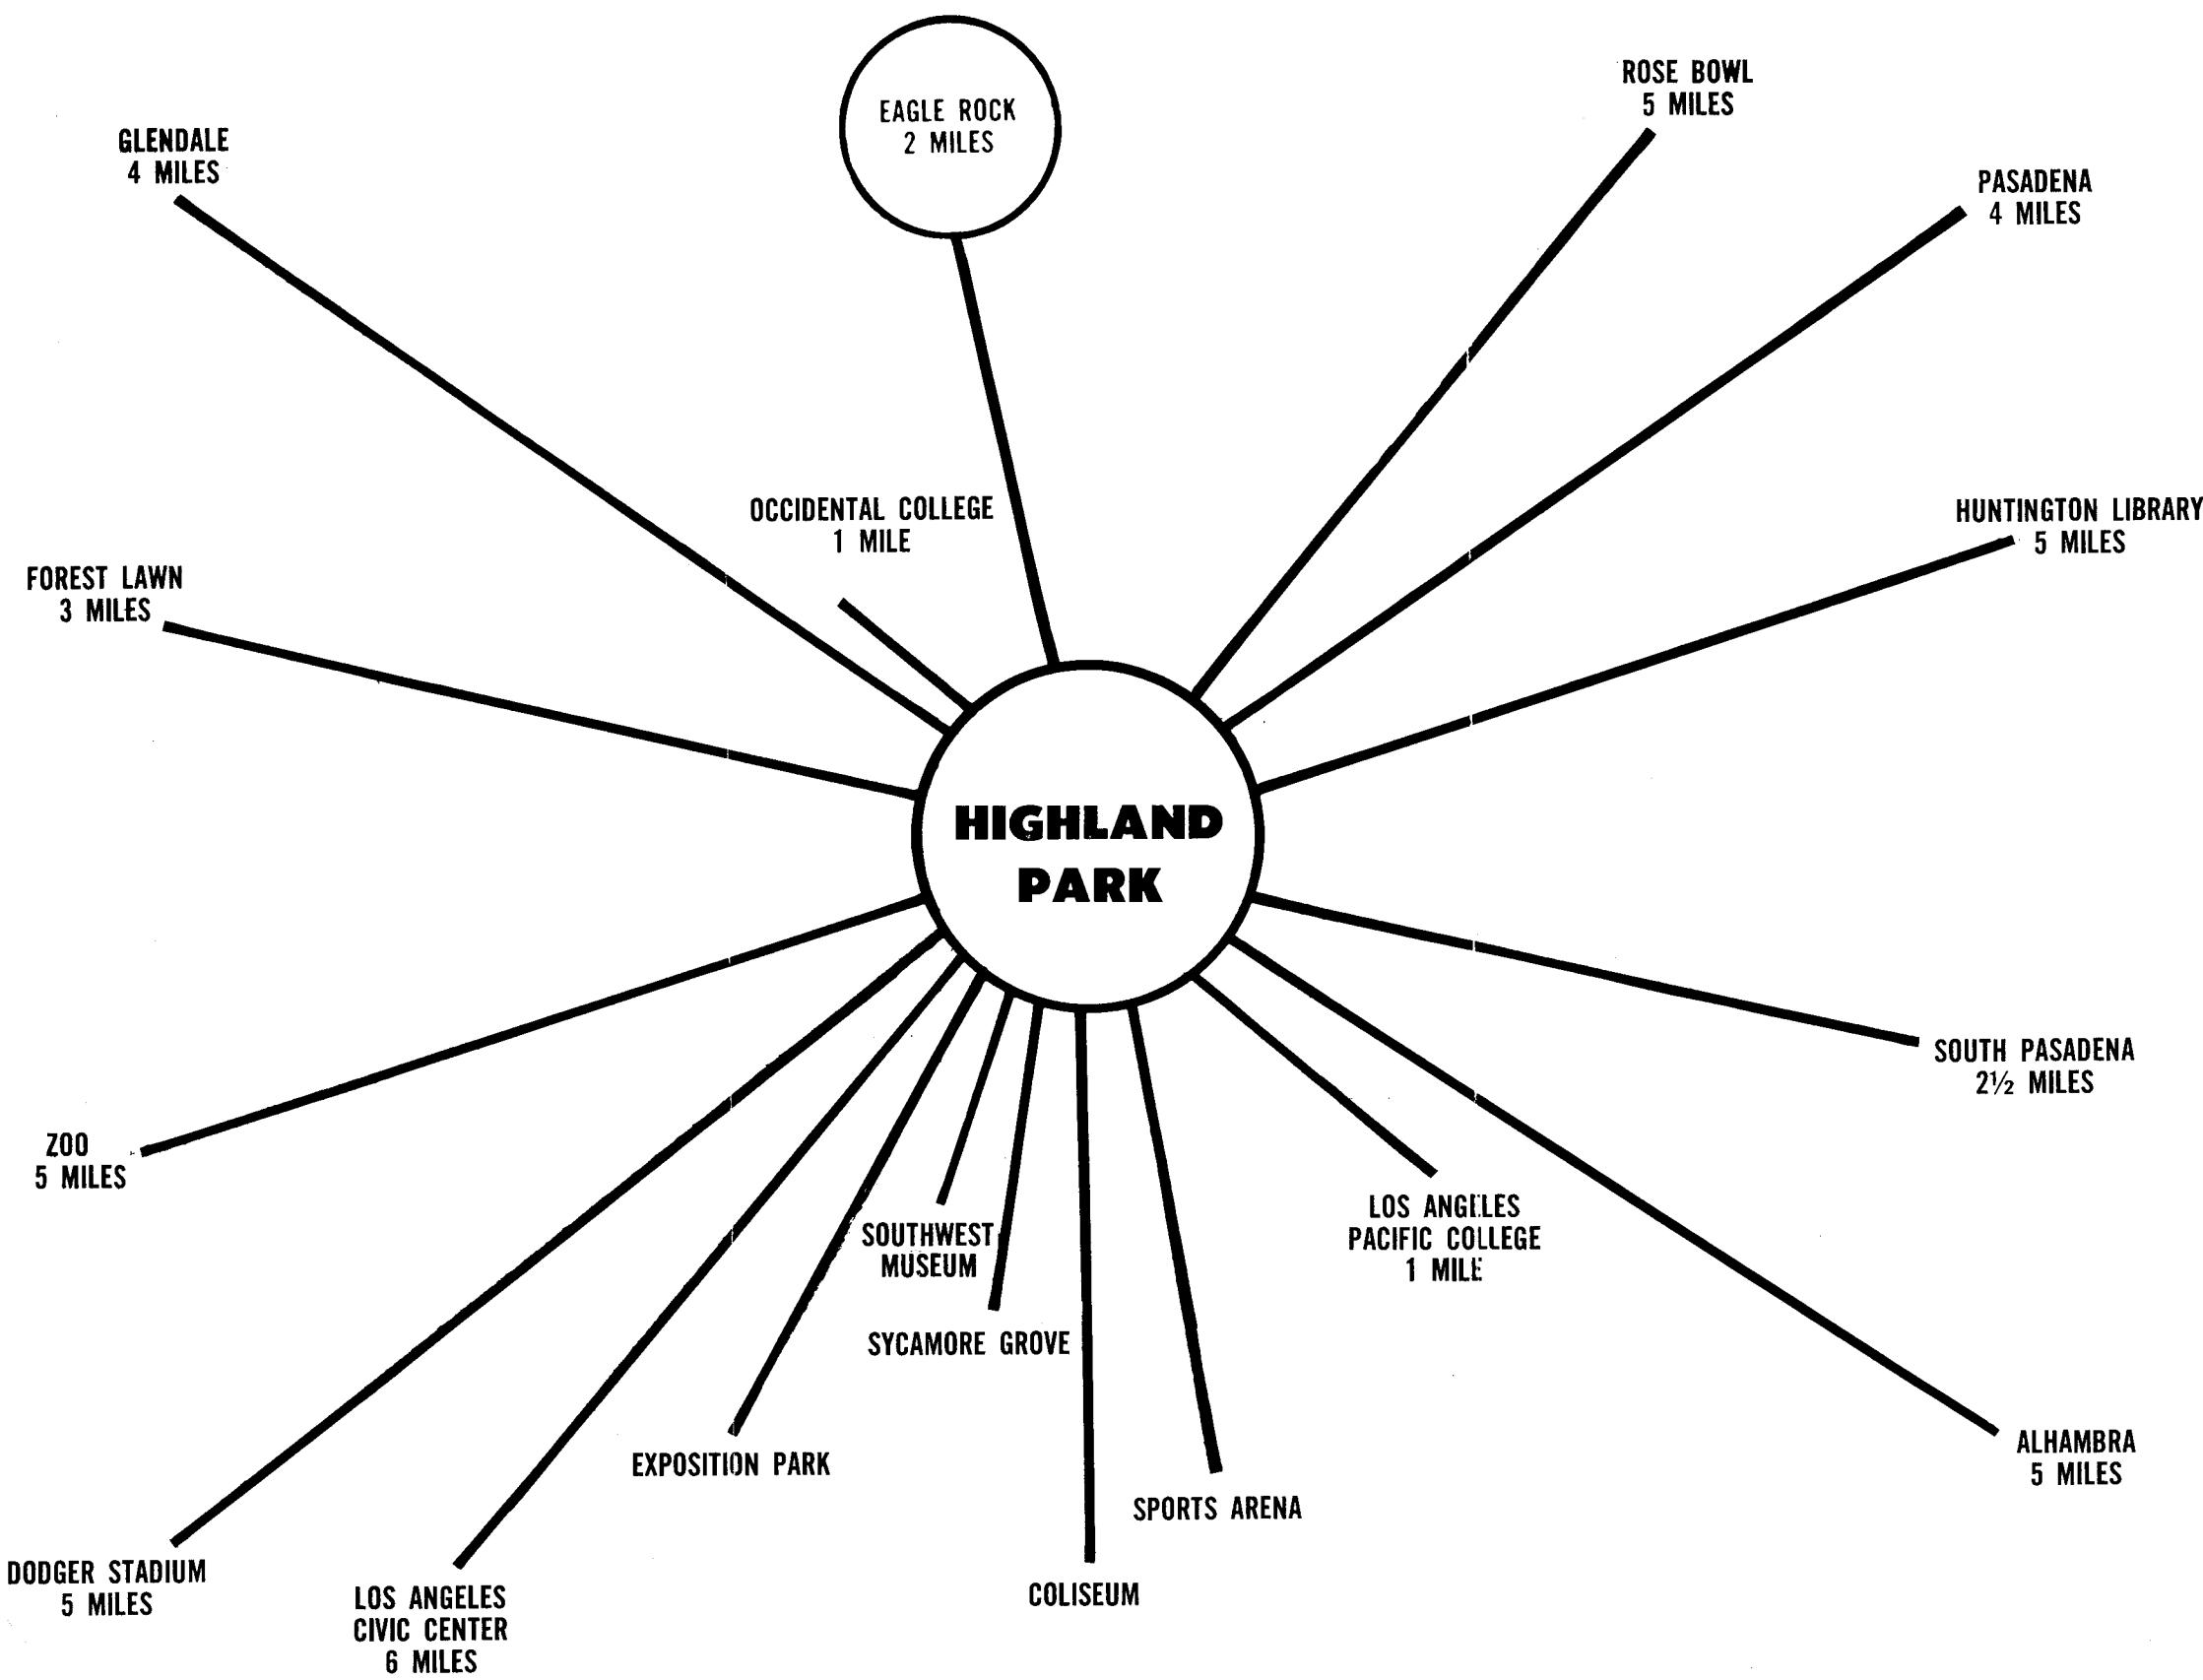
EAGLE ROCK
2 MILES

ROSE BOWL
5 MILES

GLENDALE
4 MILES

PASADENA
4 MILES

OCCIDENTAL COLLEGE
1 MILE

HUNTINGTON LIBRARY
5 MILES

FOREST LAWN
3 MILES

HIGHLAND
PARK

SOUTH PASADENA
2½ MILES

ZOO
5 MILES

LOS ANGELES
PACIFIC COLLEGE
1 MILE

SOUTHWEST
MUSEUM

SYCAMORE GROVE

EXPOSITION PARK

ALHAMBRA
5 MILES

SPORTS ARENA

DODGER STADIUM
5 MILES

LOS ANGELES
CIVIC CENTER
6 MILES

COLISEUM